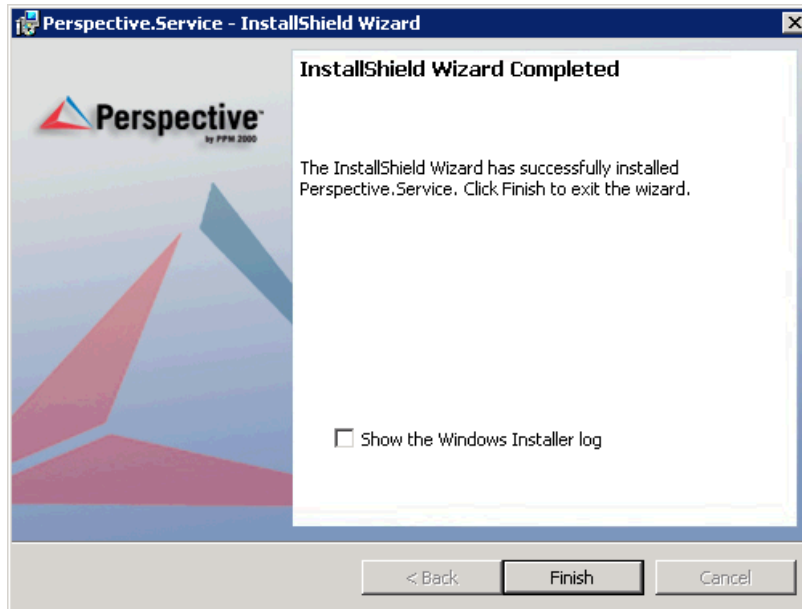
Perspective.Service - InstallShield Wizard

Perspective™
by PPM 2000

InstallShield Wizard Completed

The InstallShield Wizard has successfully installed Perspective.Service. Click Finish to exit the wizard.

Show the Windows Installer log

< Back
Finish
Cancel